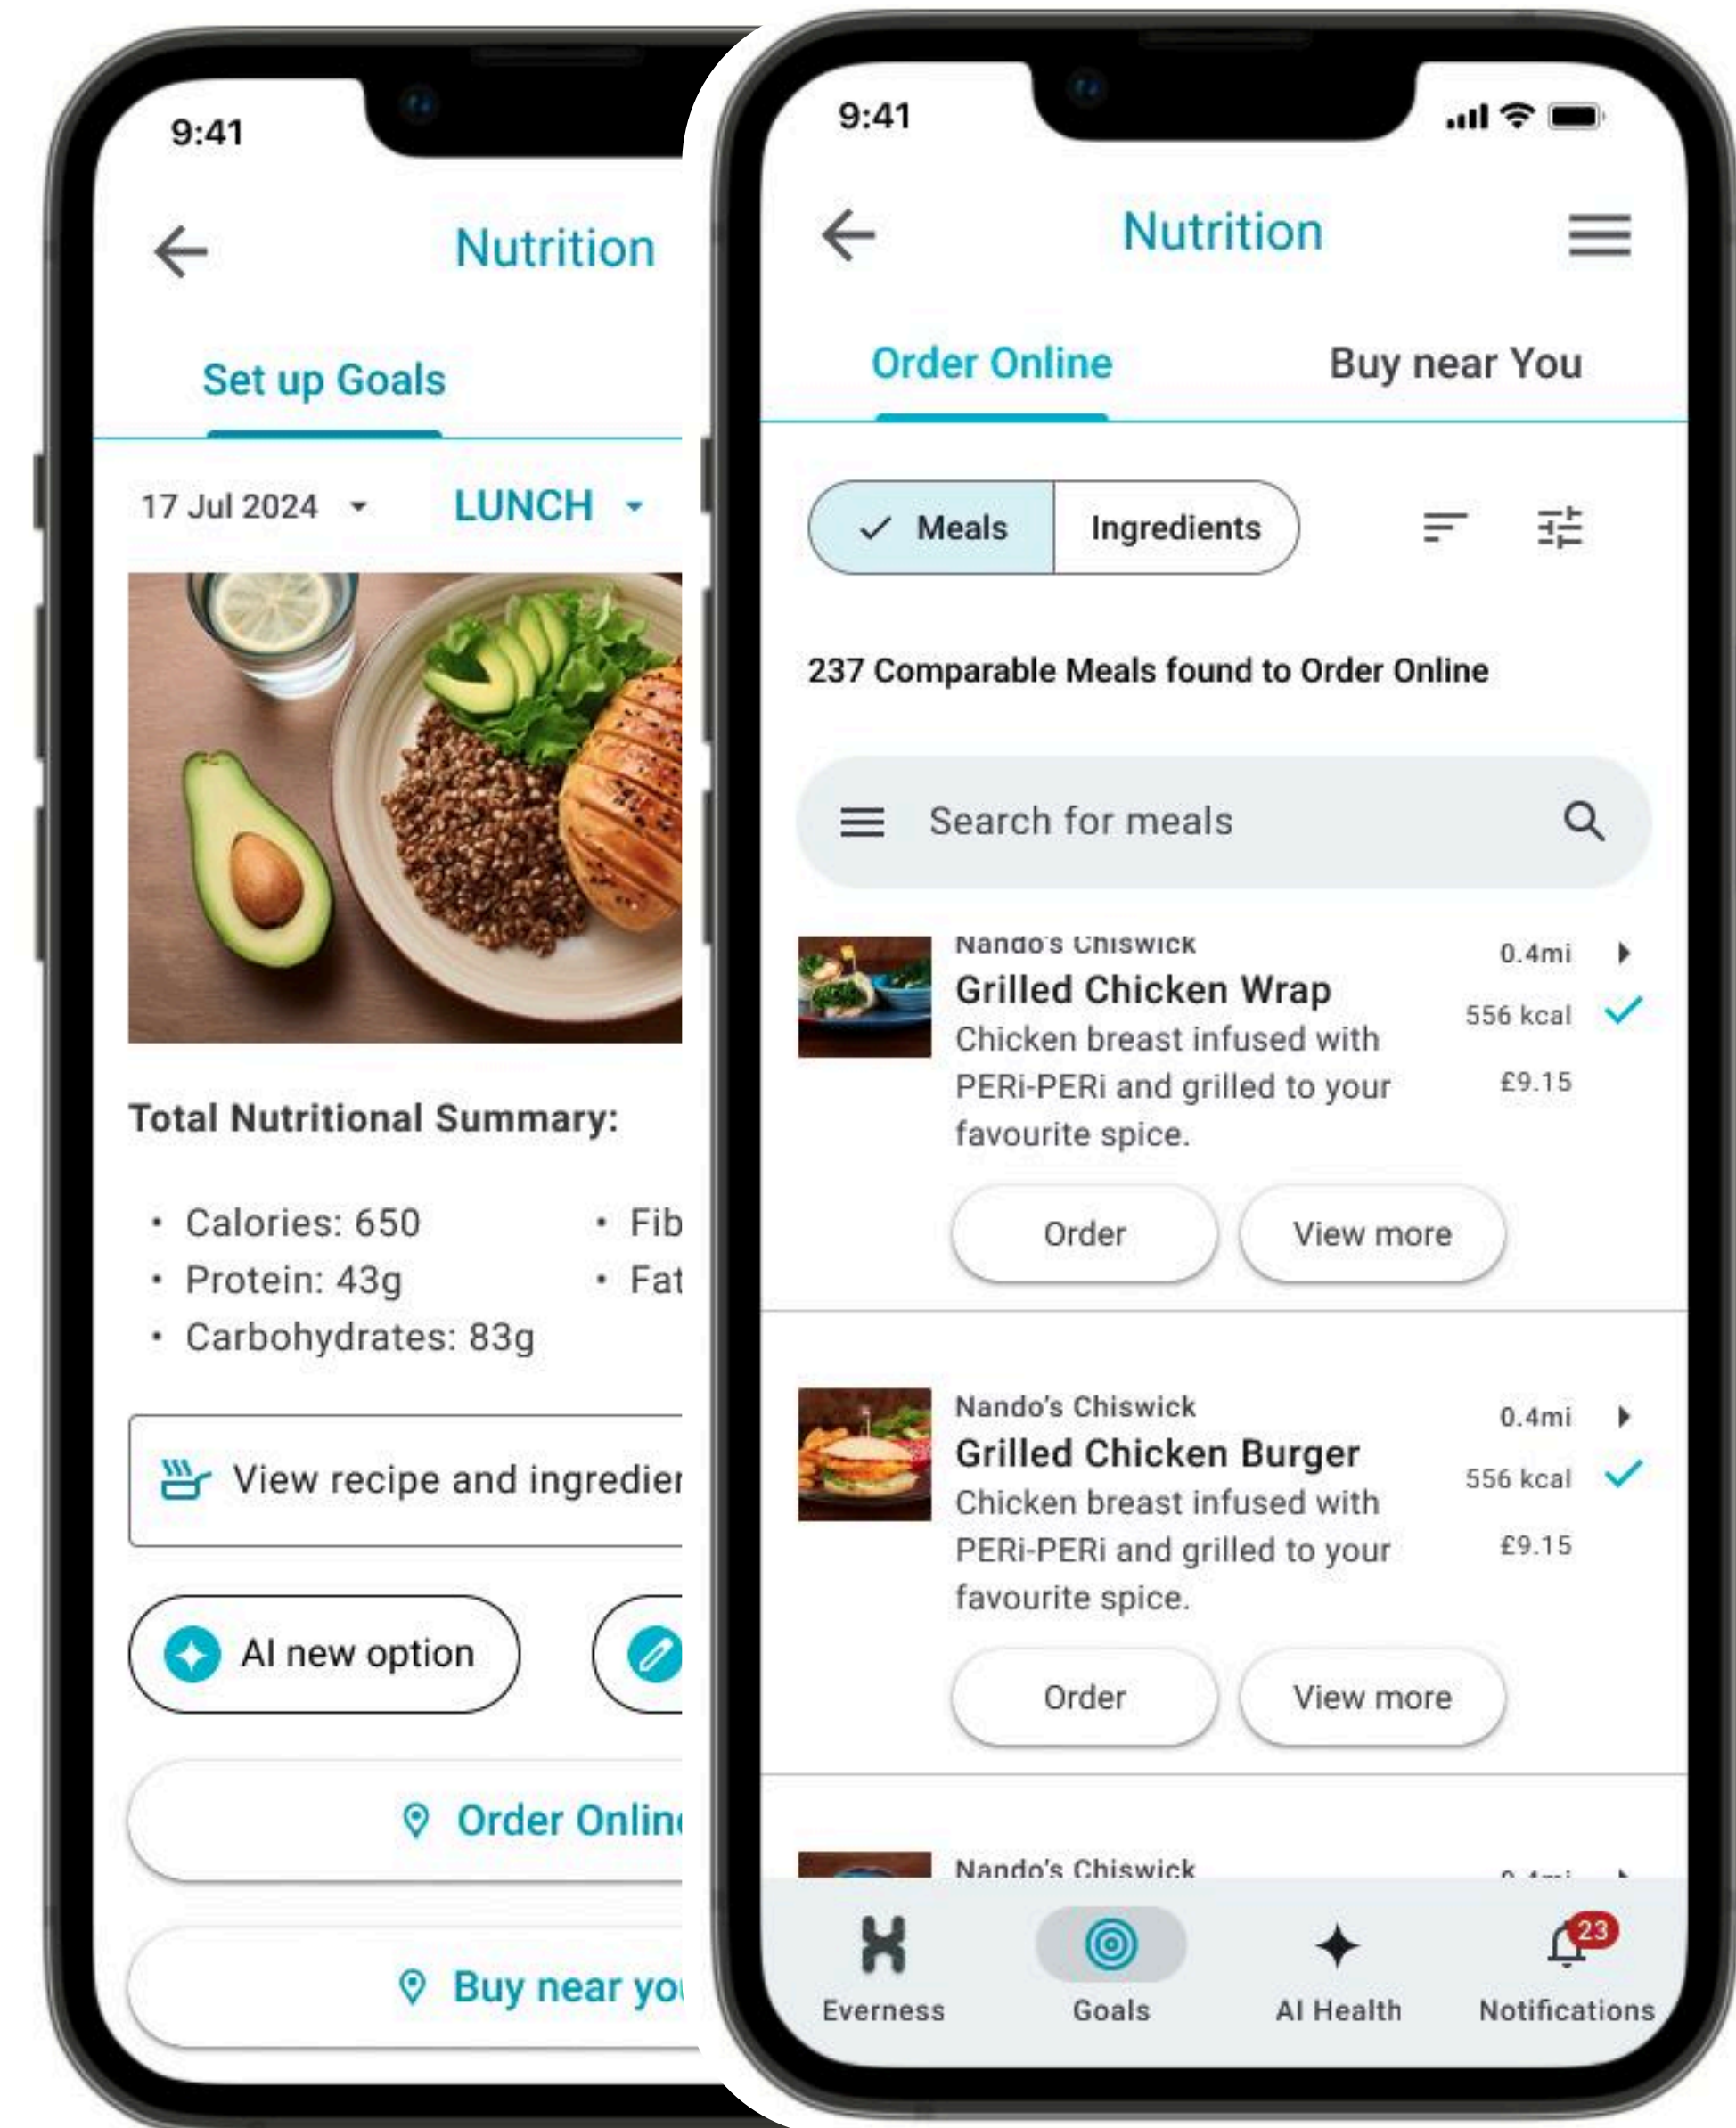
9:41

Nutrition

Set up Goals

17 Jul 2024

LUNCH

Total Nutritional Summary:

• Calories: 650
• Protein: 43g
• Carbohydrates: 83g
• Fib
• Fat

View recipe and ingredier

AI new option

Order Onlin

Buy near yo

9:41

Nutrition

Order Online

Buy near You

Meals

Ingredients

237 Comparable Meals found to Order Online

Search for meals

Nando's Chiswick
Grilled Chicken Wrap
Chicken breast infused with PERi-PERi and grilled to your favourite spice.
0.4mi
556 kcal
£9.15

Order

View more

Nando's Chiswick
Grilled Chicken Burger
Chicken breast infused with PERi-PERi and grilled to your favourite spice.
0.4mi
556 kcal
£9.15

Order

View more

Nando's Chiswick

Everness

Goals

AI Health

23

Notifications